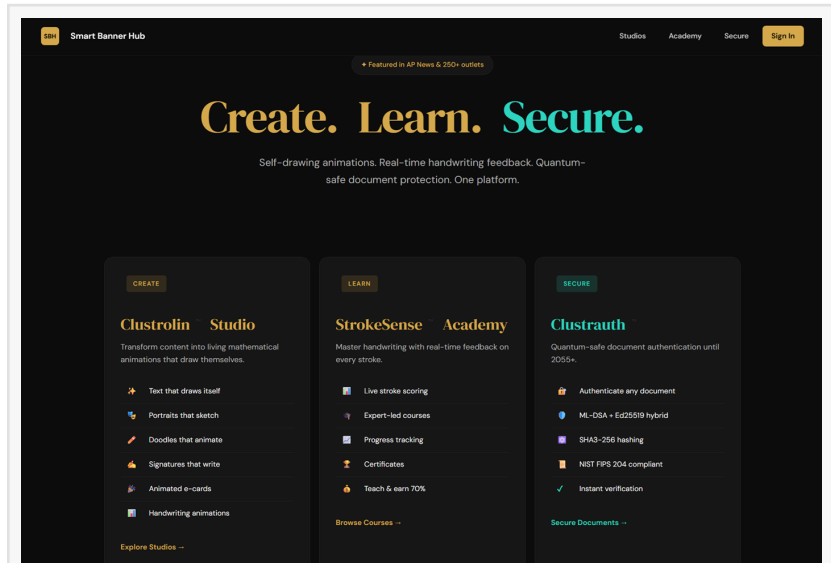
SBH Smart Banner Hub

Studios Academy Secure Sign In

✦ Featured in AP News & 250+ outlets

Create. Learn. Secure.

Self-drawing animations. Real-time handwriting feedback. Quantum-safe document protection. One platform.

CREATE

Clustrolin™ Studio

Transform content into living mathematical animations that draw themselves.

Text that draws itself

Portraits that sketch

Doodles that animate

Signatures that write

Animated e-cards

Handwriting animations

Explore Studios →

LEARN

StrokeSense™ Academy

Master handwriting with real-time feedback on every stroke.

Live stroke scoring

Expert-led courses

Progress tracking

Certificates

Teach & earn 70%

Browse Courses →

SECURE

Clustrauth™

Quantum-safe document authentication until 2055+.

Authenticate any document

ML-DSA + Ed25519 hybrid

SHA3-256 hashing

NIST FIPS 204 compliant

✓ Instant verification

Secure Documents →